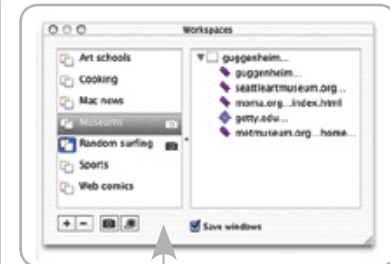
Workspaces

Art schools
Cooking
Mac news
Museums
Random surfing
Sports
Web comics

guggenheim...
guggenheim...
seattleartmuseum.org...
moma.org...index.html
getty.edu...
metmuseum.org...home...

+ −

Save windows